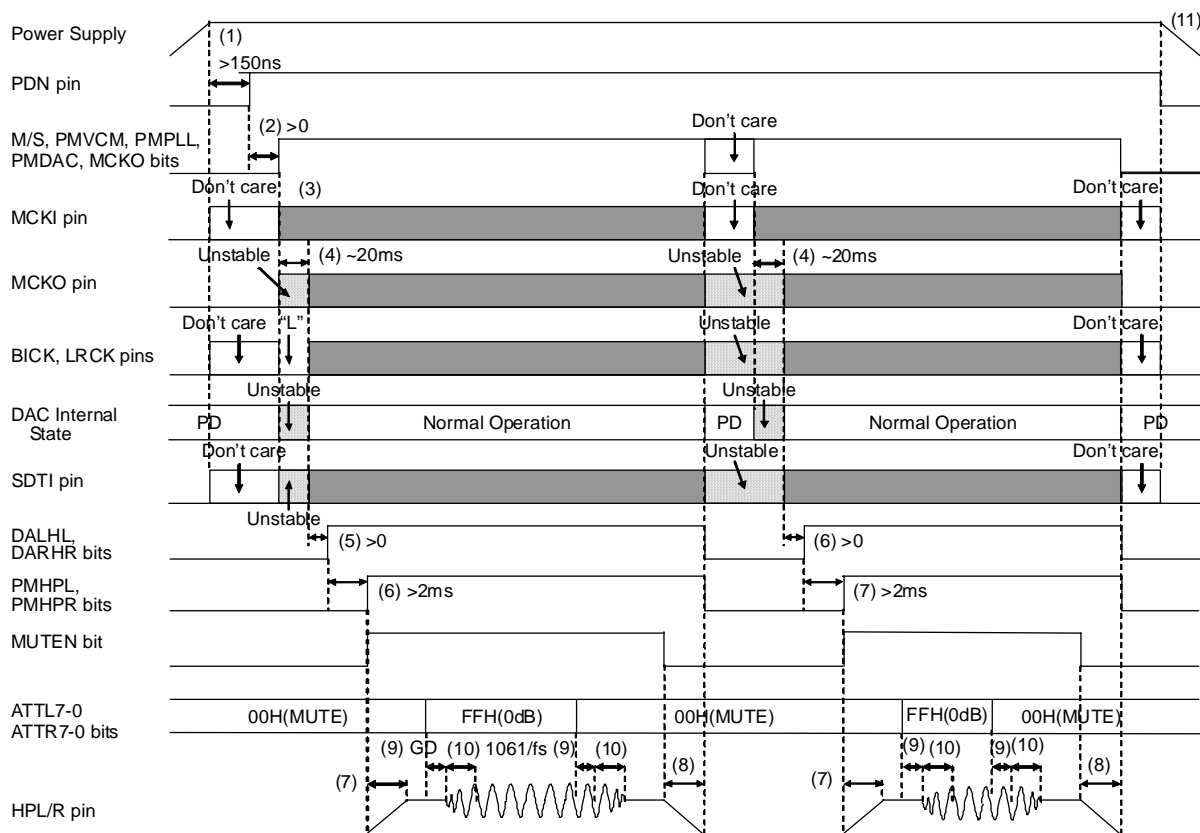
Power Supply
(1)
(11)
>150ns
PDN pin
(2) >0
Don't care
M/S, PMVCM, PMPLL, PMDAC, MCKO bits
Don't care
(3)
Don't care
Don't care
MCKI pin
Unstable
(4) ~20ms
Unstable
(4) ~20ms
MCKO pin
Don't care
"L"
Unstable
Don't care
BICK, LRCK pins
Unstable
Unstable
DAC Internal State
PD
Normal Operation
PD
Normal Operation
PD
Don't care
Unstable
Don't care
SDTI pin
Unstable
DALHL, DARHR bits
(5) >0
(6) >0
PMHPL, PMHPR bits
(6) >2ms
(7) >2ms
MUTEN bit
ATTL7-0 ATTR7-0 bits
00H(MUTE)
FFH(0dB)
00H(MUTE)
FFH(0dB)
00H(MUTE)
(9) GD
(10) 1061/fs
(9)
(10)
(9)
(10)
(9)
(10)
(7)
(8)
(7)
(8)
HPL/R pin